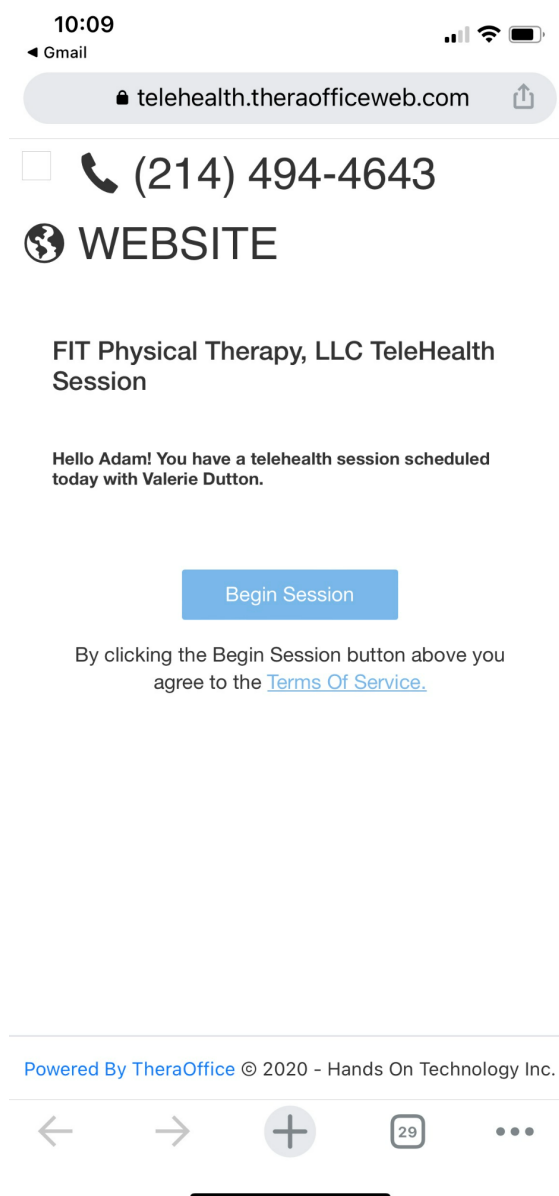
10:09
◀ Gmail

telehealth.theraofficeweb.com

(214) 494-4643

WEBSITE

FIT Physical Therapy, LLC TeleHealth Session

Hello Adam! You have a telehealth session scheduled today with Valerie Dutton.

Begin Session

By clicking the Begin Session button above you agree to the Terms Of Service.

Powered By TheraOffice © 2020 - Hands On Technology Inc.

29